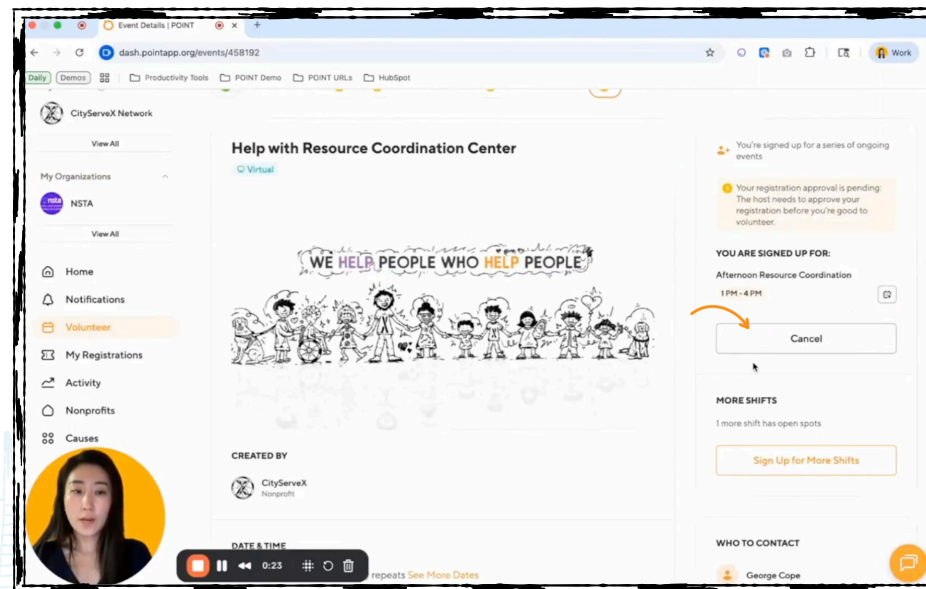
Event Details | POINT

dash.pointapp.org/events/458192

Work

Daily Demos Productivity Tools POINT Demo POINT URLs HubSpot

CityServeX Network

View All

My Organizations

NSTA

View All

Home

Notifications

Volunteer

My Registrations

Activity

Nonprofits

Causes

Help with Resource Coordination Center

Virtual

WE HELP PEOPLE WHO HELP PEOPLE

CREATED BY

CityServeX
Nonprofit

DATE & TIME

repeats See More Dates

0:23

You're signed up for a series of ongoing events

Your registration approval is pending: The host needs to approve your registration before you're good to volunteer.

YOU ARE SIGNED UP FOR:

Afternoon Resource Coordination

1 PM - 4 PM

Cancel

MORE SHIFTS

1 more shift has open spots

Sign Up for More Shifts

WHO TO CONTACT

George Cope